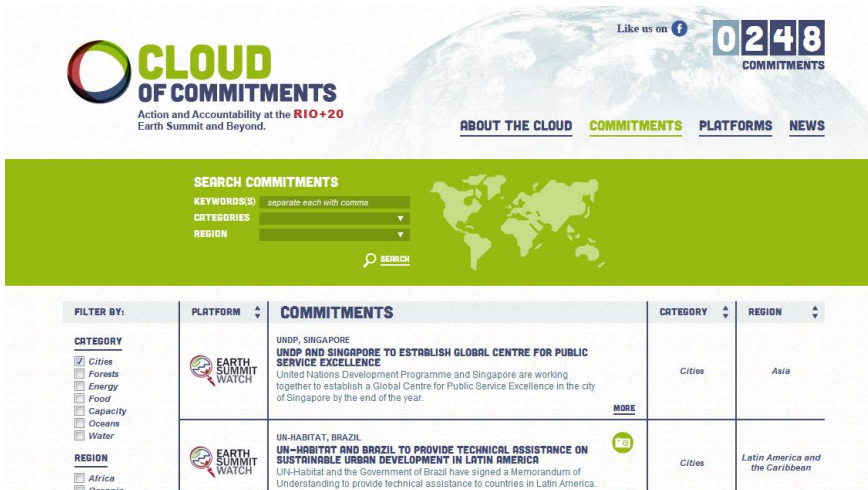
CLOUD OF COMMITMENTS

Action and Accountability at the RIO+20 Earth Summit and Beyond.

Like us on

0248 COMMITMENTS

ABOUT THE CLOUD COMMITMENTS PLATFORMS NEWS

SEARCH COMMITMENTS
KEYWORDS(S) separate each with comma
CATEGORIES
REGION
SEARCH

FILTER BY:

CATEGORY
☑ Cities
☐ Forests
☐ Energy
☐ Food
☐ Capacity
☐ Oceans
☐ Water

REGION
☐ Africa
☐ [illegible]

| PLATFORM | COMMITMENTS | CATEGORY | REGION |
|---|---|---|---|
| EARTH SUMMIT WATCH | UNDP, SINGAPORE<br>UNDP AND SINGAPORE TO ESTABLISH GLOBAL CENTRE FOR PUBLIC SERVICE EXCELLENCE<br>United Nations Development Programme and Singapore are working together to establish a Global Centre for Public Service Excellence in the city of Singapore by the end of the year.<br>MORE | Cities | Asia |
| EARTH SUMMIT WATCH | UN-HABITAT, BRAZIL<br>UN-HABITAT AND BRAZIL TO PROVIDE TECHNICAL ASSISTANCE ON SUSTAINABLE URBAN DEVELOPMENT IN LATIN AMERICA<br>UN-Habitat and the Government of Brazil have signed a Memorandum of Understanding to provide technical assistance to countries in Latin America. | Cities | Latin America and the Caribbean |